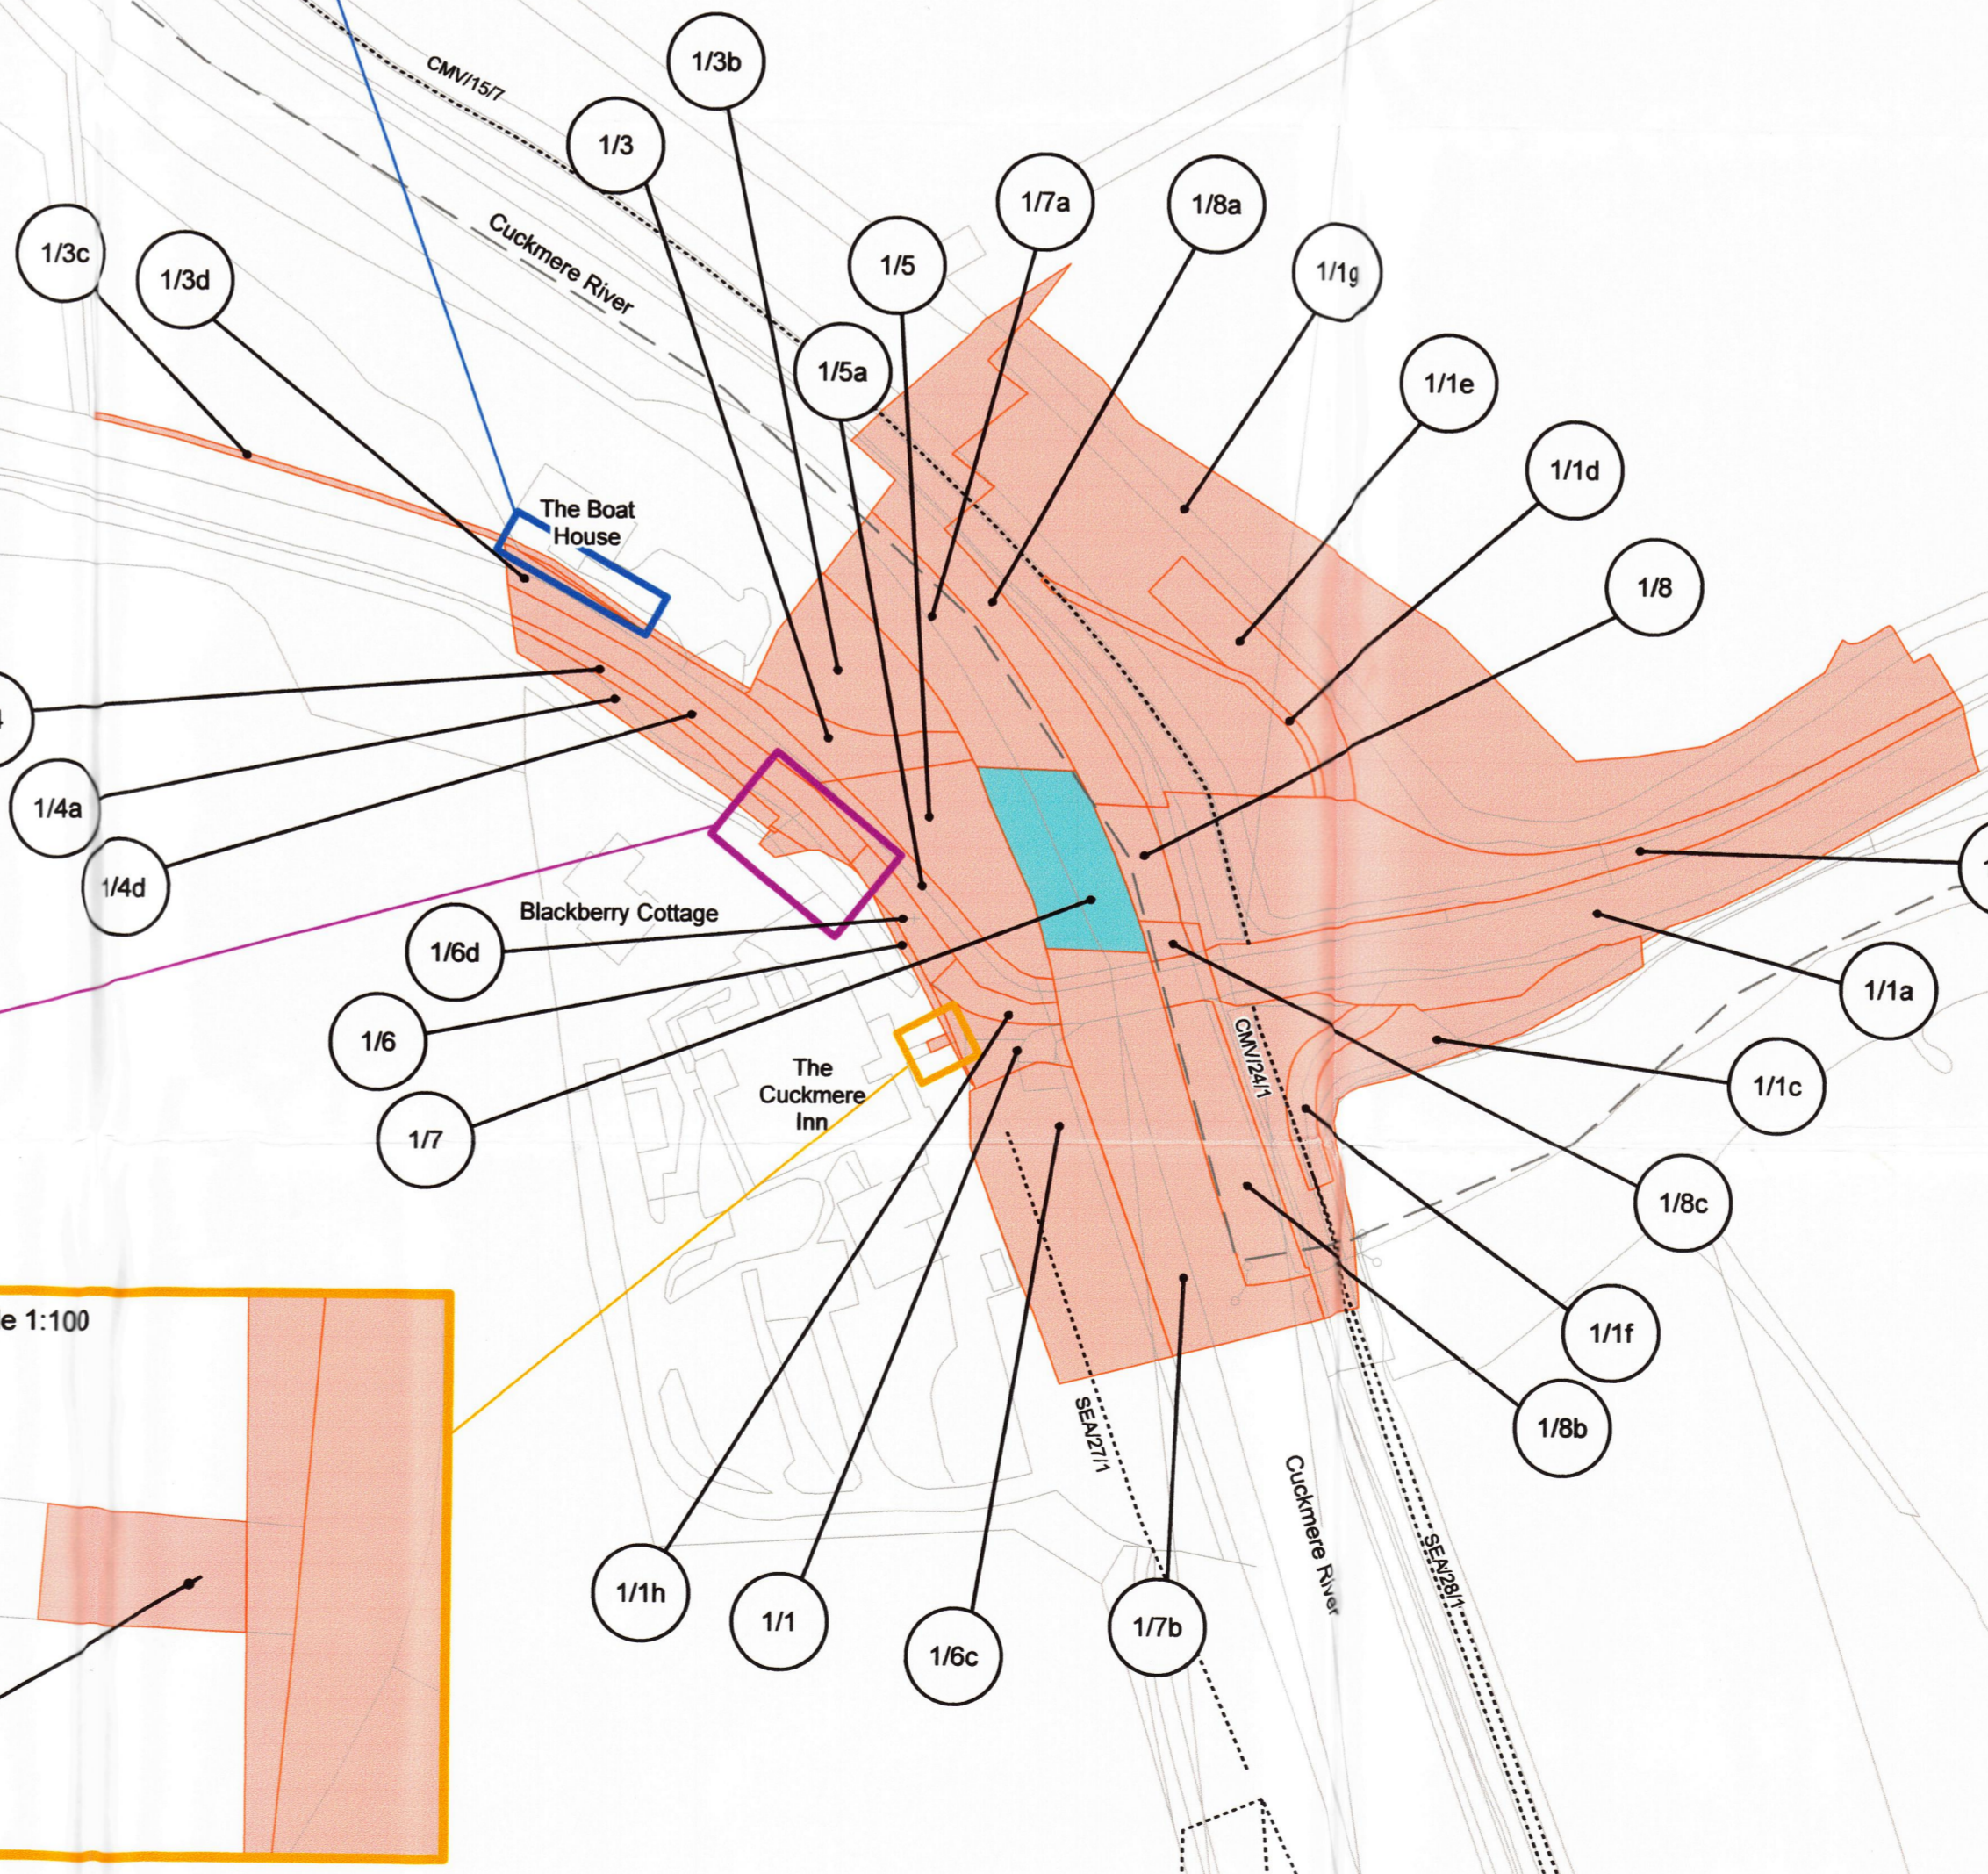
CMV/15/7

1/3b

1/3

Cuckmere River

1/7a

1/8a

1/3c

1/3d

1/5

1/1g

1/5a

1/1e

1/1d

The Boat House

1/8

1/4a

1/4d

Blackberry Cottage

1/6d

1/6

1/7

The Cuckmere Inn

1/1a

1/1c

CMV/24/1

1/8c

1/1f

1/8b

e 1:100

SEA/27/1

Cuckmere River

SEA/28/1

1/1h

1/1

1/6c

1/7b